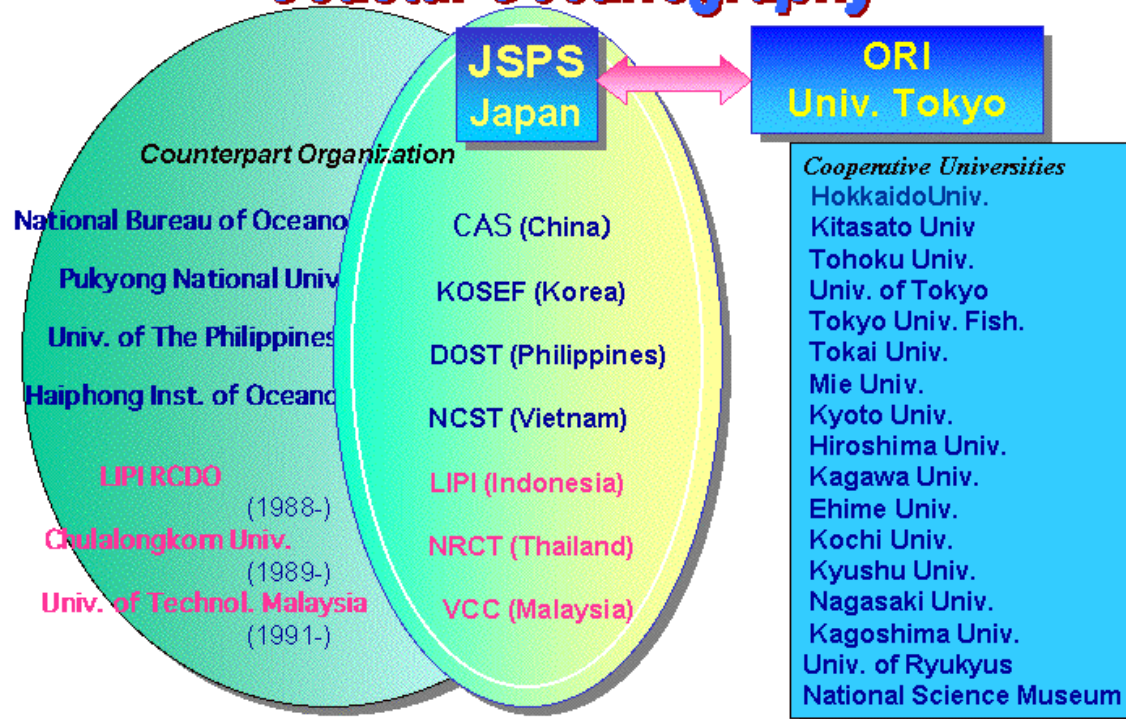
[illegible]

JSPS Japan

ORI Univ. Tokyo

Counterpart Organization

National Bureau of Oceano

Pukyong National Univ

Univ. of The Philippines

Haiphong Inst. of Oceano

LIPI RCDO (1988-)

Chulalongkorn Univ. (1989-)

Univ. of Technol. Malaysia (1991-)

CAS (China)

KOSEF (Korea)

DOST (Philippines)

NCST (Vietnam)

LIPI (Indonesia)

NRCT (Thailand)

VCC (Malaysia)

Cooperative Universities
HokkaidoUniv.
Kitasato Univ
Tohoku Univ.
Univ. of Tokyo
Tokyo Univ. Fish.
Tokai Univ.
Mie Univ.
Kyoto Univ.
Hiroshima Univ.
Kagawa Univ.
Ehime Univ.
Kochi Univ.
Kyushu Univ.
Nagasaki Univ.
Kagoshima Univ.
Univ. of Ryukyus
National Science Museum